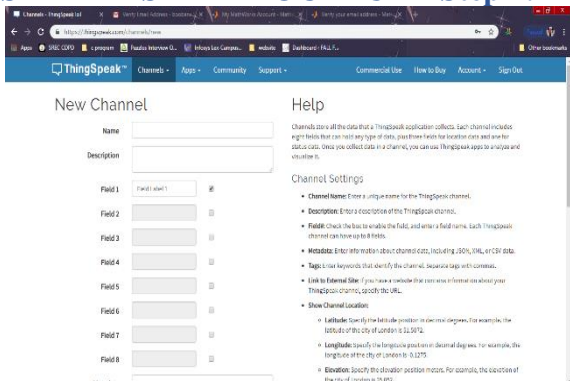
Channels - ThingSpeak IoT
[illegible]
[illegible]
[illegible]
https://thingspeak.com/channels/new
Apps SREC COPO c program Foodies Interview Q... Infosys Lex Campus... website Dashboard - FALL F... Other bookmarks

ThingSpeak™ Channels Apps Community Support Commercial Use How to Buy Account Sign Out

New Channel

Name

Description

Field 1 Field Label 1

Field 2

Field 3

Field 4

Field 5

Field 6

Field 7

Field 8

Help

Channels store all the data that a ThingSpeak application collects. Each channel includes eight fields that can hold any type of data, plus three fields for location data and one for status data. Once you collect data in a channel, you can use ThingSpeak apps to analyze and visualize it.

Channel Settings

• Channel Name: Enter a unique name for the ThingSpeak channel.

• Description: Enter a description of the ThingSpeak channel.

• Field#: Check the box to enable the field, and enter a field name. Each ThingSpeak channel can have up to 8 fields.

• Metadata: Enter information about channel data, including JSON, XML, or CSV data.

• Tags: Enter keywords that identify the channel. Separate tags with commas.

• Link to External Site: If you have a website that contains information about your ThingSpeak channel, specify the URL.

• Show Channel Location:

◦ Latitude: Specify the latitude position in decimal degrees. For example, the latitude of the city of London is 51.5072.

◦ Longitude: Specify the longitude position in decimal degrees. For example, the longitude of the city of London is -0.1275

◦ Elevation: Specify the elevation position meters. For example, the elevation of the city of London is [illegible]